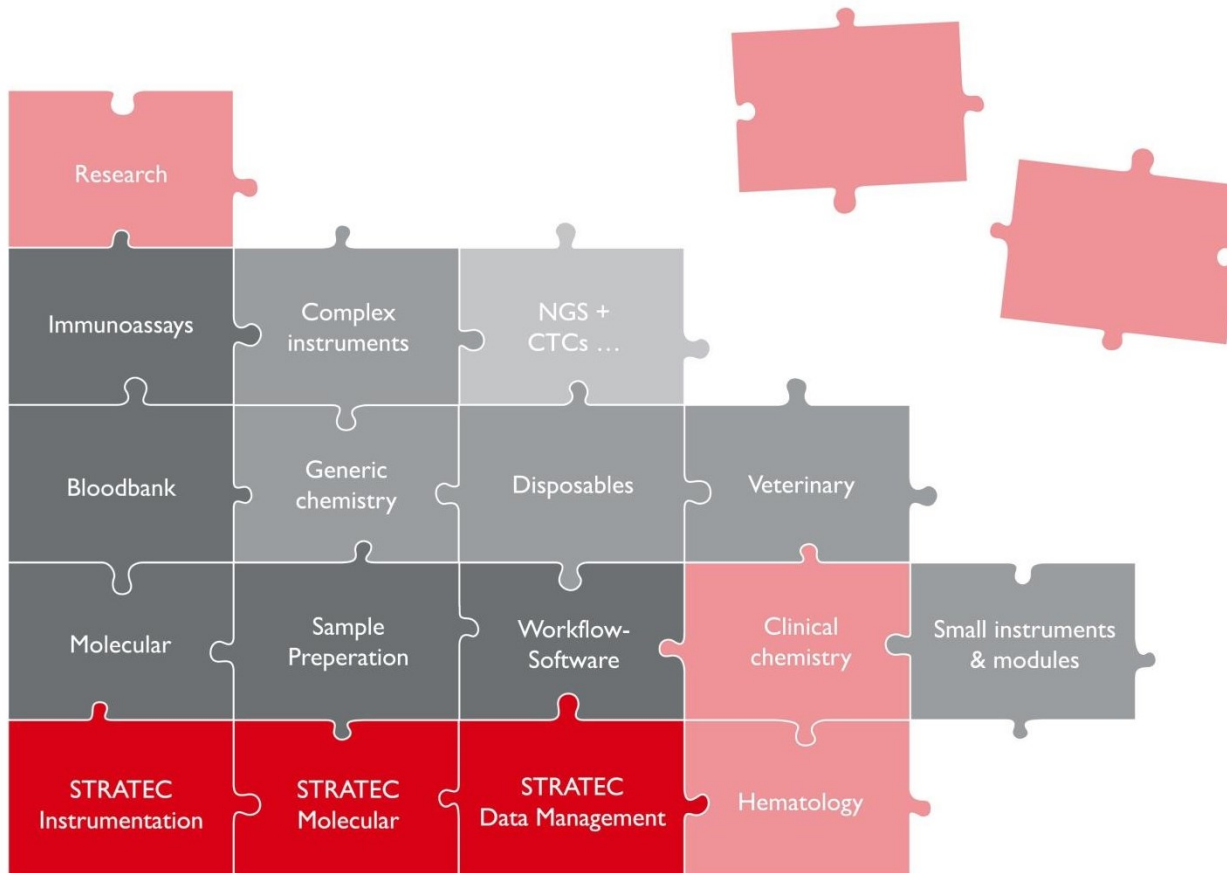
Research

Immunoassays

Complex instruments

NGS + CTCs …

Bloodbank

Generic chemistry

Disposables

Veterinary

Molecular

Sample Preperation

Workflow-Software

Clinical chemistry

Small instruments & modules

STRATEC Instrumentation

STRATEC Molecular

STRATEC Data Management

Hematology